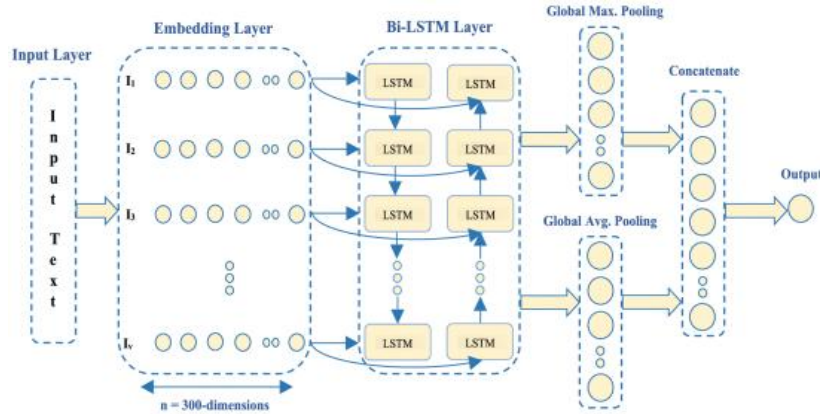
Input Layer

Input Text

Embedding Layer

$I_1$

$I_2$

$I_3$

$I_v$

n = 300-dimensions

Bi-LSTM Layer

LSTM LSTM

LSTM LSTM

LSTM LSTM

LSTM LSTM

Global Max. Pooling

Global Avg. Pooling

Concatenate

Output